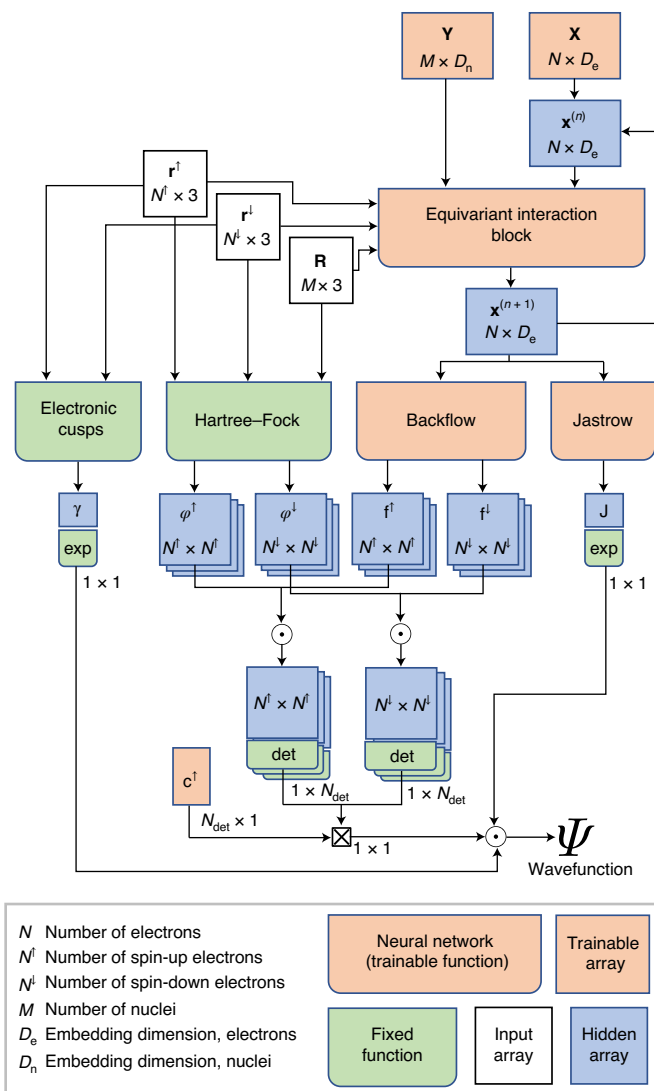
**Y**
$M \times D_{\text{n}}$

**X**
$N \times D_{\text{e}}$

$\mathbf{x}^{(n)}$
$N \times D_{\text{e}}$

$\mathbf{r}^{\uparrow}$
$N^{\uparrow} \times 3$

$\mathbf{r}^{\downarrow}$
$N^{\downarrow} \times 3$

**R**
$M \times 3$

Equivariant interaction block

$\mathbf{x}^{(n+1)}$
$N \times D_{\text{e}}$

Electronic cusps

Hartree–Fock

Backflow

Jastrow

γ
exp
$1 \times 1$

$\varphi^{\uparrow}$
$N^{\uparrow} \times N^{\uparrow}$

$\varphi^{\downarrow}$
$N^{\downarrow} \times N^{\downarrow}$

$\mathbf{f}^{\uparrow}$
$N^{\uparrow} \times N^{\uparrow}$

$\mathbf{f}^{\downarrow}$
$N^{\downarrow} \times N^{\downarrow}$

J
exp
$1 \times 1$

$\odot$

$\odot$

$N^{\uparrow} \times N^{\uparrow}$
det

$N^{\downarrow} \times N^{\downarrow}$
det

$1 \times N_{\text{det}}$

$1 \times N_{\text{det}}$

$\mathbf{c}^{\uparrow}$

$N_{\text{det}} \times 1$

$1 \times 1$

$\odot$

$\Psi$
Wavefunction

$N$ Number of electrons
$N^{\uparrow}$ Number of spin-up electrons
$N^{\downarrow}$ Number of spin-down electrons
$M$ Number of nuclei
$D_{\text{e}}$ Embedding dimension, electrons
$D_{\text{n}}$ Embedding dimension, nuclei

Neural network (trainable function)

Trainable array

Fixed function

Input array

Hidden array